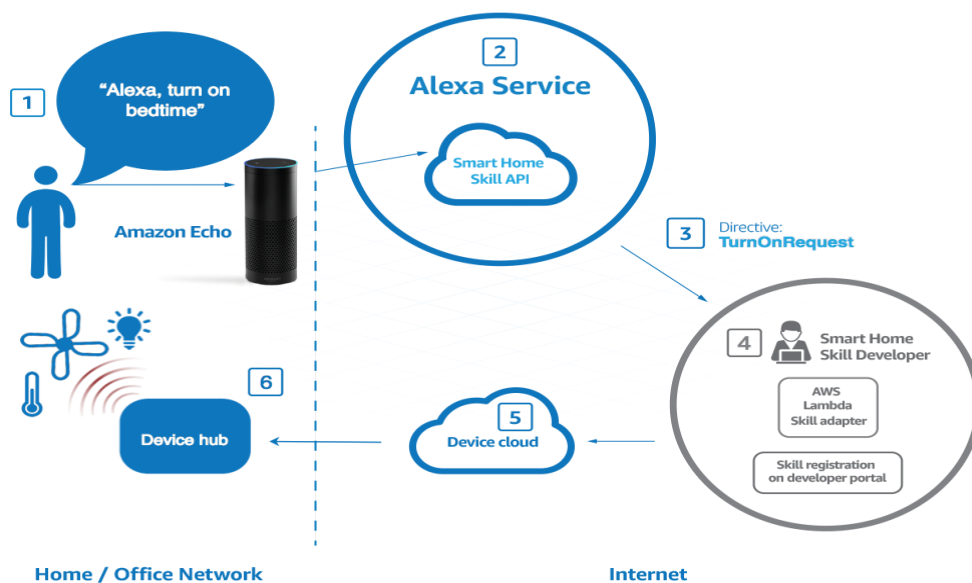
1

"Alexa, turn on bedtime"

Amazon Echo

2

Alexa Service

Smart Home Skill API

3

Directive:
TurnOnRequest

4

Smart Home Skill Developer

AWS Lambda Skill adapter

Skill registration on developer portal

5

Device cloud

6

Device hub

Home / Office Network

Internet